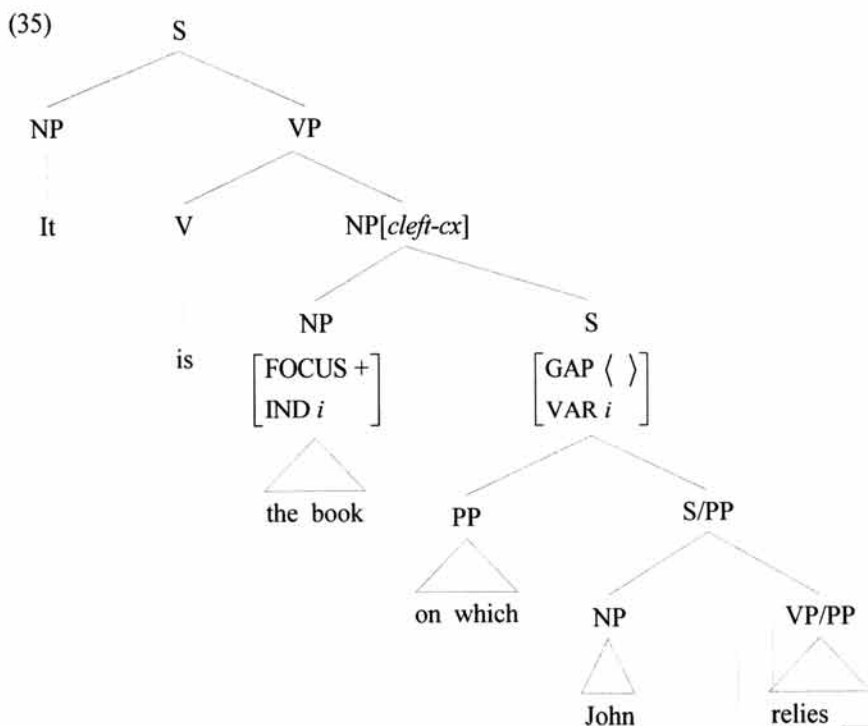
(35)

S

NP

VP

It

V

NP[*cleft-cx*]

is

NP

$\begin{bmatrix} \text{FOCUS} + \\ \text{IND } i \end{bmatrix}$

the book

S

$\begin{bmatrix} \text{GAP} \langle \ \rangle \\ \text{VAR } i \end{bmatrix}$

PP

on which

S/PP

NP

John

VP/PP

relies